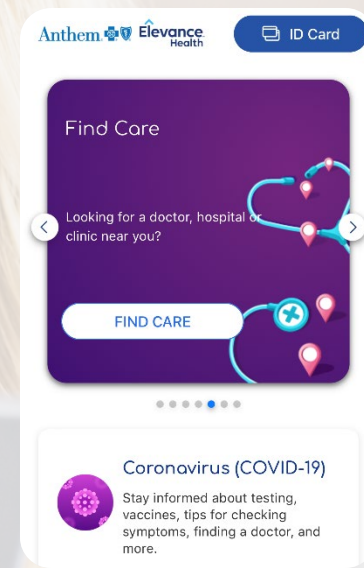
Anthem Elevance Health

ID Card

Find Care

Looking for a doctor, hospital or clinic near you?

FIND CARE

Coronavirus (COVID-19)

Stay informed about testing, vaccines, tips for checking symptoms, finding a doctor, and more.